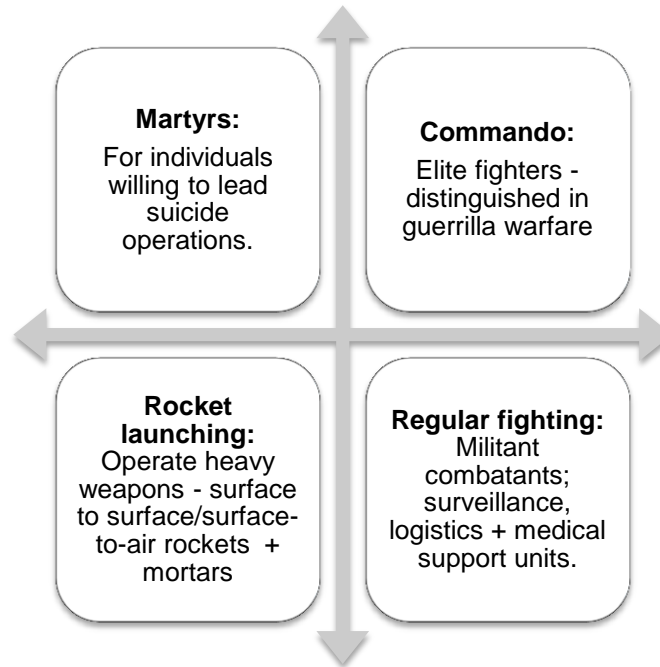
**Martyrs:**
For individuals willing to lead suicide operations.

**Commando:**
Elite fighters - distinguished in guerrilla warfare

**Rocket launching:**
Operate heavy weapons - surface to surface/surface-to-air rockets + mortars

**Regular fighting:**
Militant combatants; surveillance, logistics + medical support units.